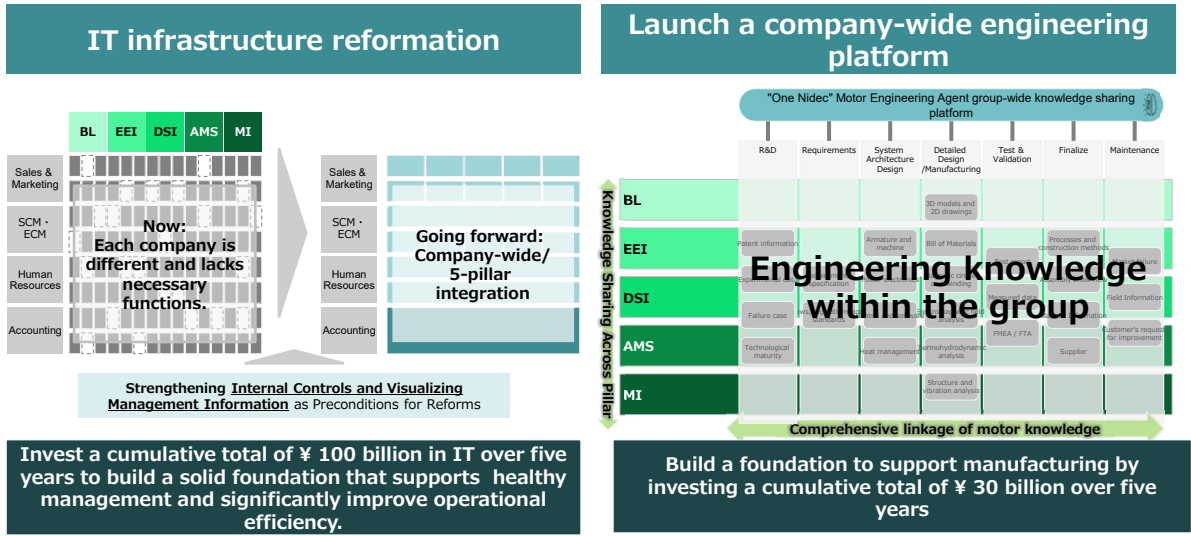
IT infrastructure reformation

| BL | EEI | DSI | AMS | MI |
|---|---|---|---|---|

Sales & Marketing

SCM・ECM

Human Resources

Accounting

Now: Each company is different and lacks necessary functions.

Sales & Marketing

SCM・ECM

Human Resources

Accounting

Going forward: Company-wide/ 5-pillar integration

Strengthening Internal Controls and Visualizing Management Information as Preconditions for Reforms

Invest a cumulative total of ¥ 100 billion in IT over five years to build a solid foundation that supports healthy management and significantly improve operational efficiency.

Launch a company-wide engineering platform

"One Nidec" Motor Engineering Agent group-wide knowledge sharing platform

R&D | Requirements | System Architecture Design | Detailed Design /Manufacturing | Test & Validation | Finalize | Maintenance

Knowledge Sharing Across Pillar

BL

EEI

DSI

AMS

MI

3D models and 2D drawings

Patent information

Armature and machine

Bill of Materials

Processes and construction methods

Specification

Failure case

Measured data

Field Information

Standards

analysis

FMEA / FTA

Customer's request for improvement

Technological maturity

Heat management

Thermohydrodynamic analysis

Supplier

Structure and vibration analysis

Engineering knowledge within the group

Comprehensive linkage of motor knowledge

Build a foundation to support manufacturing by investing a cumulative total of ¥ 30 billion over five years